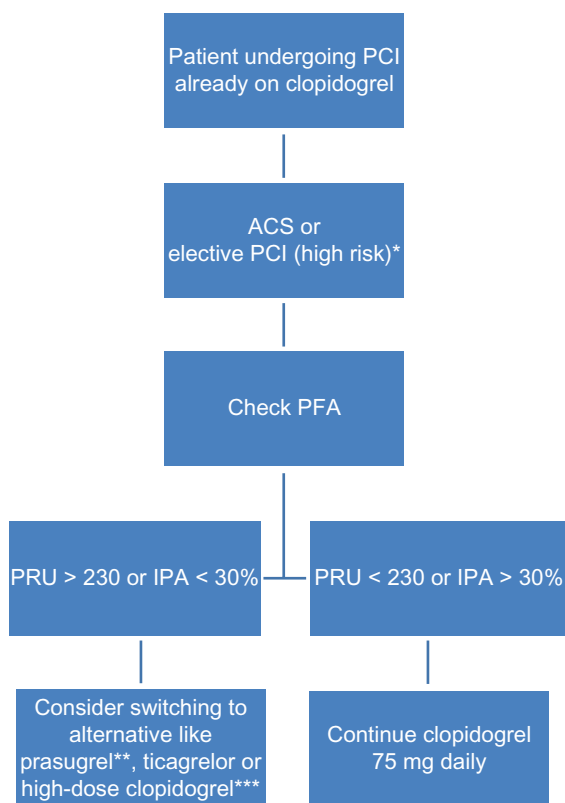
Patient undergoing PCI already on clopidogrel

ACS or elective PCI (high risk)*

Check PFA

PRU > 230 or IPA < 30%

PRU < 230 or IPA > 30%

Consider switching to alternative like prasugrel**, ticagrelor or high-dose clopidogrel***

Continue clopidogrel 75 mg daily